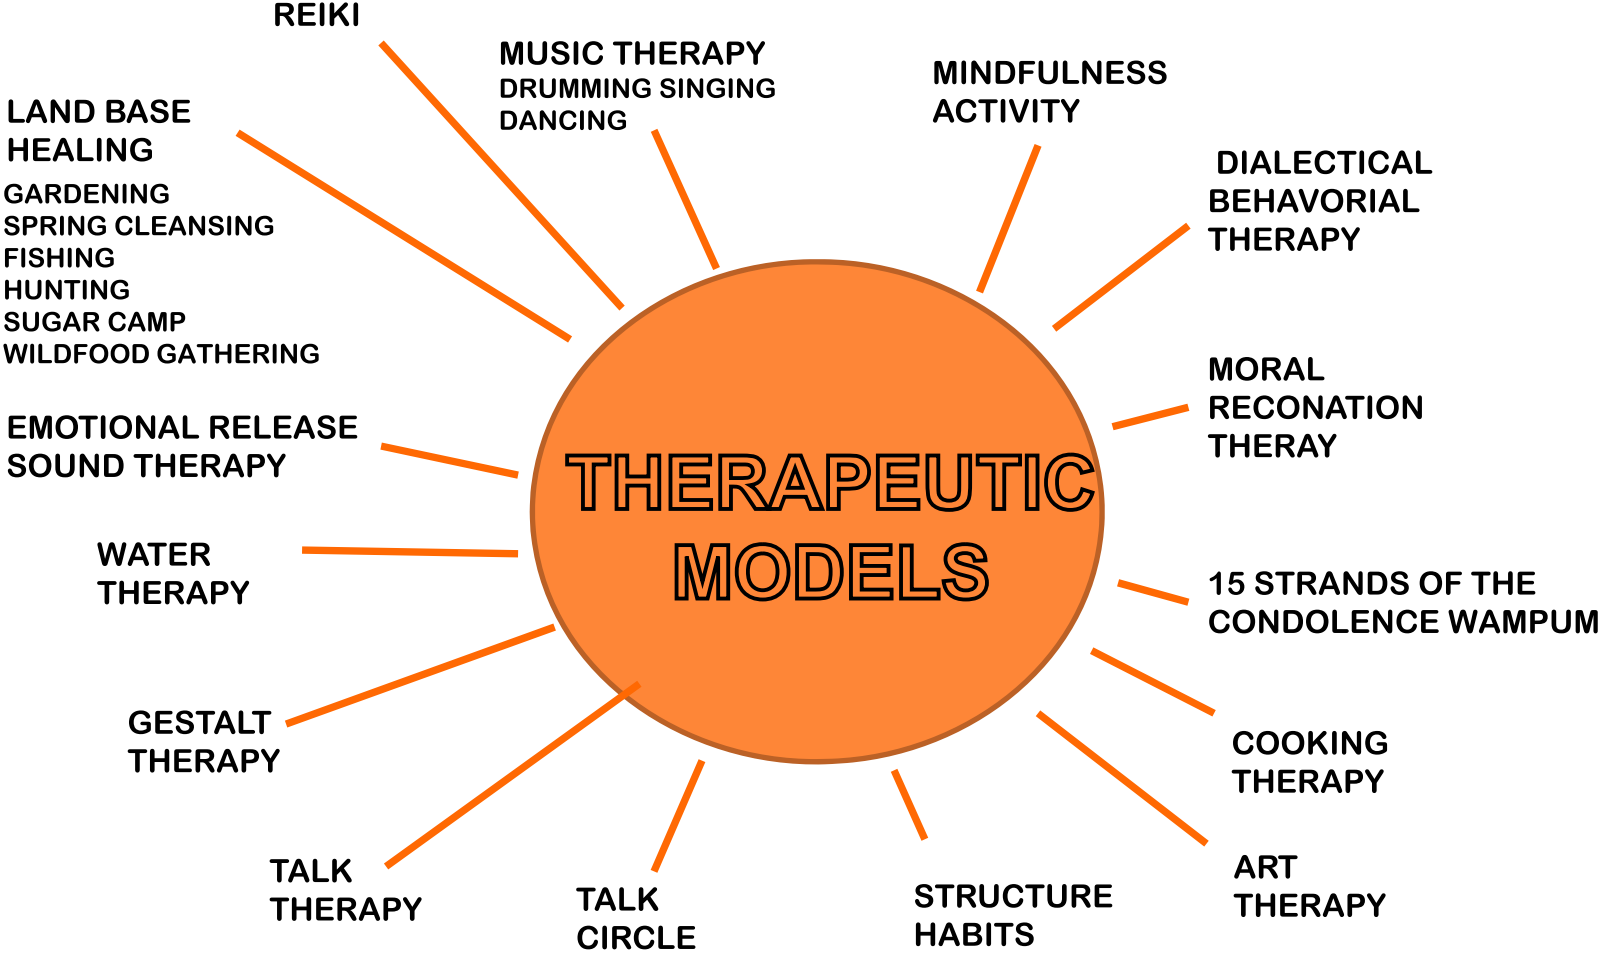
THERAPEUTIC MODELS

REIKI

MUSIC THERAPY
DRUMMING SINGING
DANCING

MINDFULNESS
ACTIVITY

LAND BASE
HEALING
GARDENING
SPRING CLEANSING
FISHING
HUNTING
SUGAR CAMP
WILDFOOD GATHERING

DIALECTICAL
BEHAVORIAL
THERAPY

MORAL
RECONATION
THERAY

EMOTIONAL RELEASE
SOUND THERAPY

WATER
THERAPY

15 STRANDS OF THE
CONDOLENCE WAMPUM

GESTALT
THERAPY

COOKING
THERAPY

TALK
THERAPY

TALK
CIRCLE

STRUCTURE
HABITS

ART
THERAPY